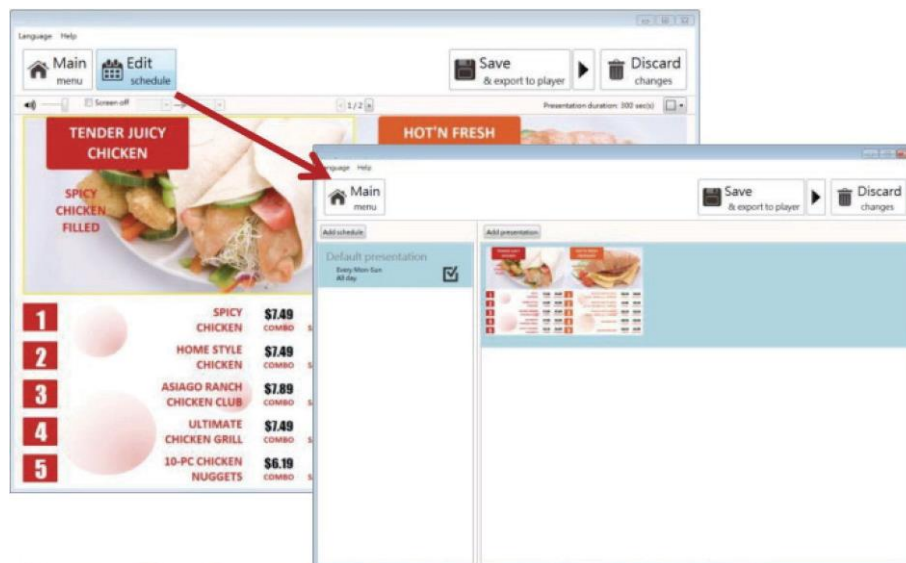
Language Help

Main menu

Edit schedule

Save & export to player

Discard changes

Screen off

1 / 2

Presentation duration: 300 sec(s)

TENDER JUICY CHICKEN

SPICY CHICKEN FILLED

HOT'N FRESH

1 SPICY CHICKEN $7.49 COMBO

2 HOME STYLE CHICKEN $7.49 COMBO

3 ASIAGO RANCH CHICKEN CLUB $7.89 COMBO

4 ULTIMATE CHICKEN GRILL $7.49 COMBO

5 10-PC CHICKEN NUGGETS $6.19 COMBO

Language Help

Main menu

Save & export to player

Discard changes

Add schedule

Add presentation

Default presentation

Every Mon-Sun

All day